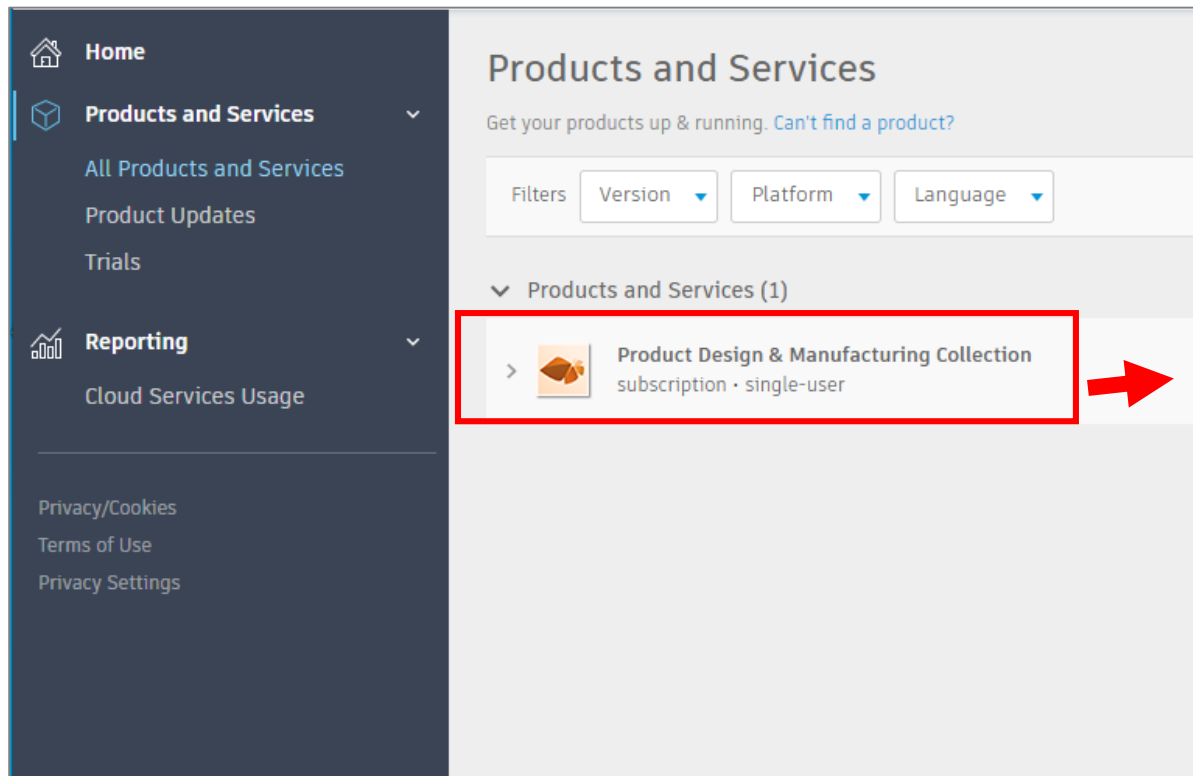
Home
Products and Services
All Products and Services
Product Updates
Trials
Reporting
Cloud Services Usage

Privacy/Cookies
Terms of Use
Privacy Settings

Products and Services

Get your products up & running. Can't find a product?

Filters Version Platform Language

Products and Services (1)

Product Design & Manufacturing Collection
subscription • single-user